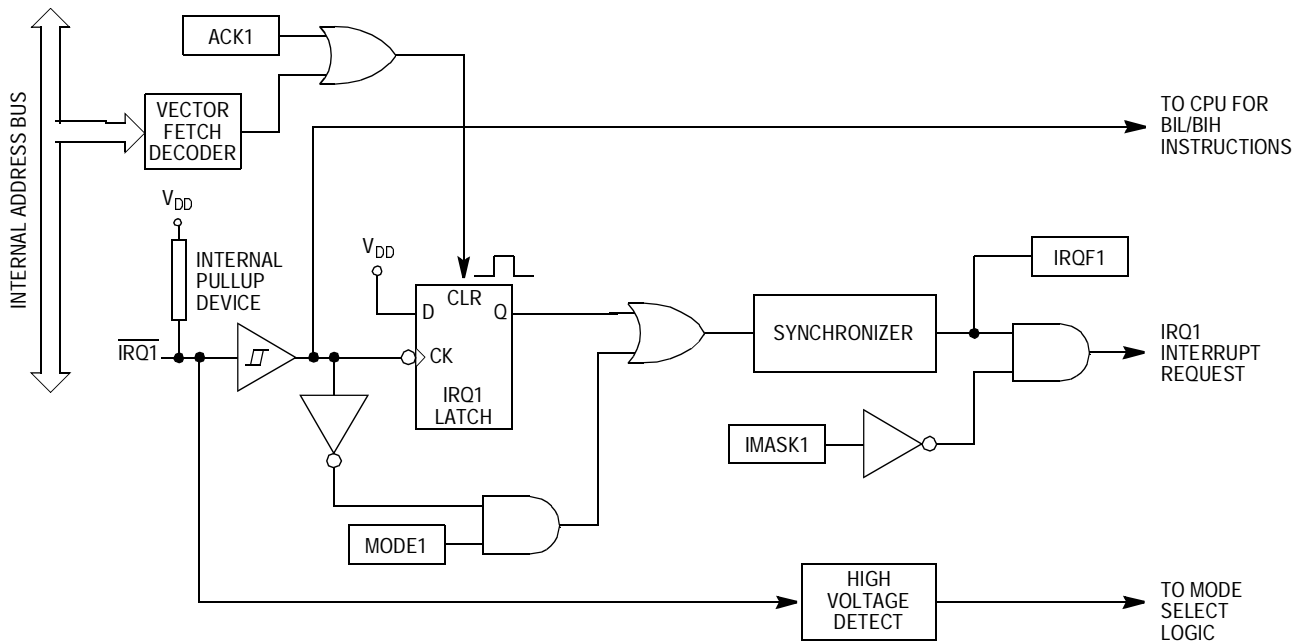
INTERNAL ADDRESS BUS

ACK1

VECTOR FETCH DECODER

TO CPU FOR BIL/BIH INSTRUCTIONS

$V_{DD}$

INTERNAL PULLUP DEVICE

$\overline{IRQ1}$

$V_{DD}$

D

CLR

Q

CK

IRQ1 LATCH

SYNCHRONIZER

IRQF1

IRQ1 INTERRUPT REQUEST

IMASK1

MODE1

HIGH VOLTAGE DETECT

TO MODE SELECT LOGIC